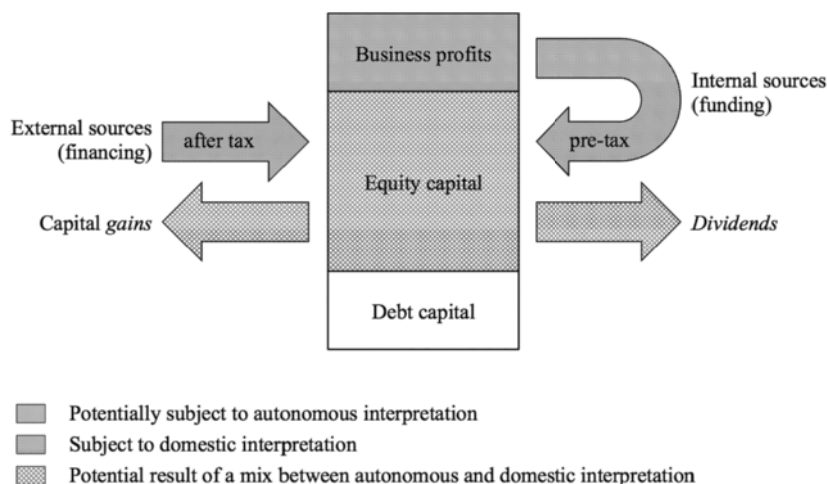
Business profits

Internal sources (funding)

External sources (financing)

after tax

pre-tax

Equity capital

Capital *gains*

*Dividends*

Debt capital

Potentially subject to autonomous interpretation

Subject to domestic interpretation

Potential result of a mix between autonomous and domestic interpretation